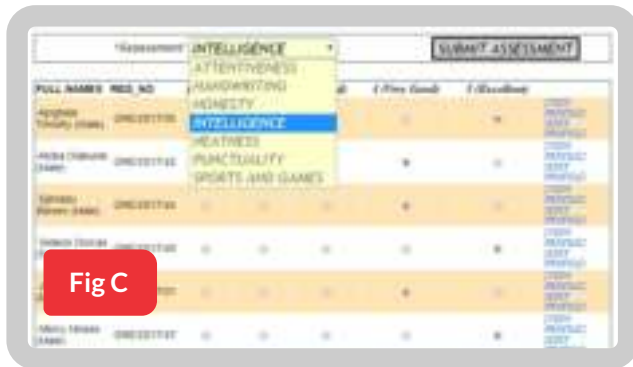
*Assessment INTELLIGENCE

SUBMIT ASSESSMENT

ATTENTIVENESS
HANDWRITING
HONESTY
INTELLIGENCE
NEATNESS
PUNCTUALITY
SPORTS AND GAMES

| FULL NAMES | REG_NO | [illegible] | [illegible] | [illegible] | 4 (Very Good) | 5 (Excellent) | |
|---|---|---|---|---|---|---|---|
| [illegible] | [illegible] | | | | | | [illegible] |
| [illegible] | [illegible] | | | | | | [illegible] |
| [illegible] | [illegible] | | | | | | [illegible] |
| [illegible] | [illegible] | | | | | | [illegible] |
| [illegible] | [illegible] | | | | | | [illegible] |
| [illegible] | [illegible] | | | | | | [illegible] |

Fig C